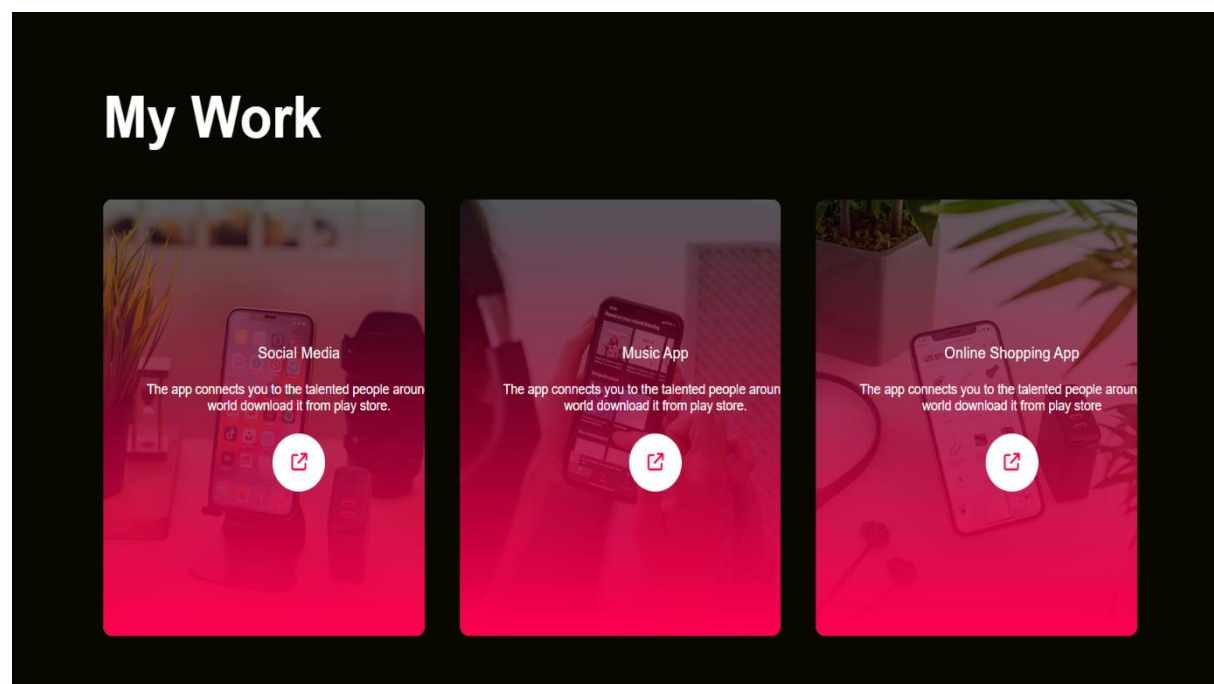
My Work

Social Media

The app connects you to the talented people aroun world download it from play store.

Music App

The app connects you to the talented people aroun world download it from play store.

Online Shopping App

The app connects you to the talented people aroun world download it from play store